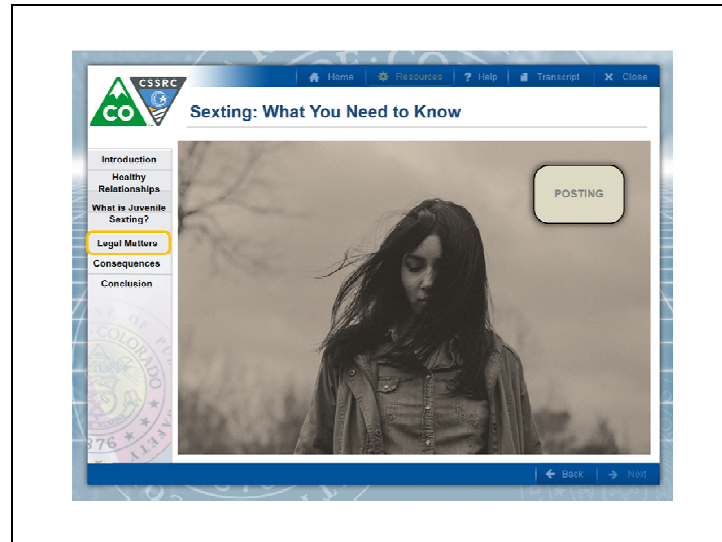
CO CSSRC

Home | Resources | Help | Transcript | Close

Sexting: What You Need to Know

Introduction
Healthy Relationships
What is Juvenile Sexting?
Legal Matters
Consequences
Conclusion

POSTING

COLORADO
876

Back | Next